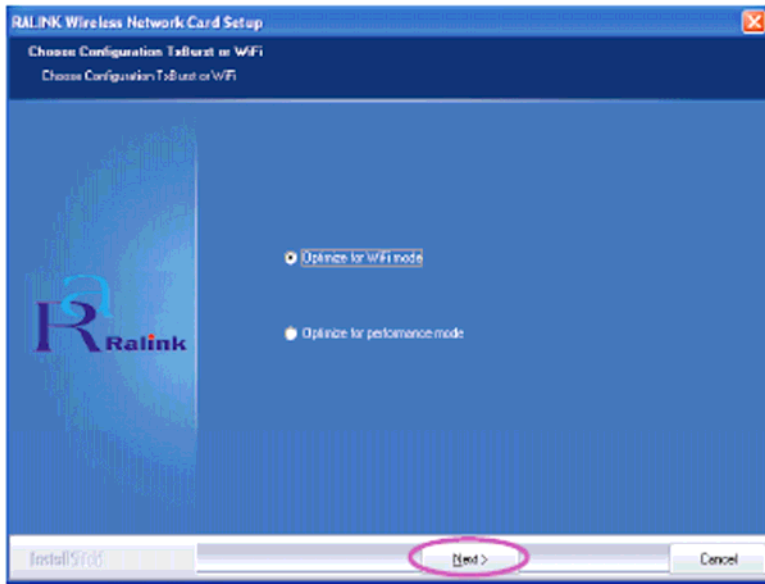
RALINK Wireless Network Card Setup

Choose Configuration TxBurst or WiFi

Choose Configuration TxBurst or WiFi

Ralink

Optimize for WiFi mode

Optimize for performance mode

InstallShield

Next >

Cancel